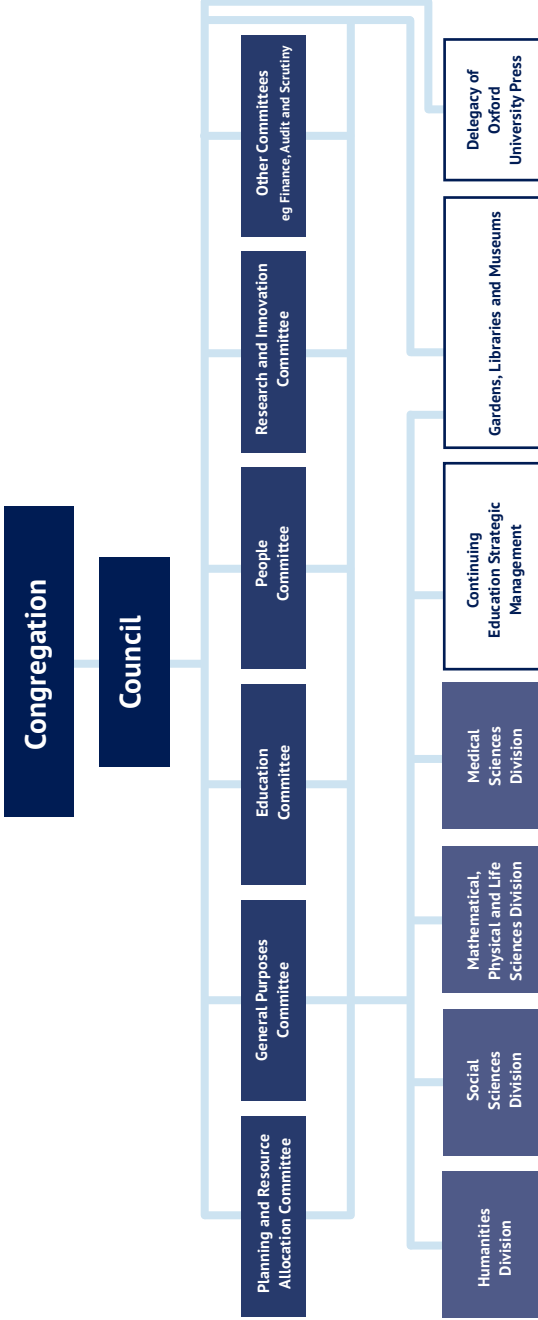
Congregation

Council

Planning and Resource Allocation Committee

General Purposes Committee

Education Committee

People Committee

Research and Innovation Committee

Other Committees
eg Finance, Audit and Scrutiny

Humanities Division

Social Sciences Division

Mathematical, Physical and Life Sciences Division

Medical Sciences Division

Continuing Education Strategic Management

Gardens, Libraries and Museums

Delegacy of Oxford University Press